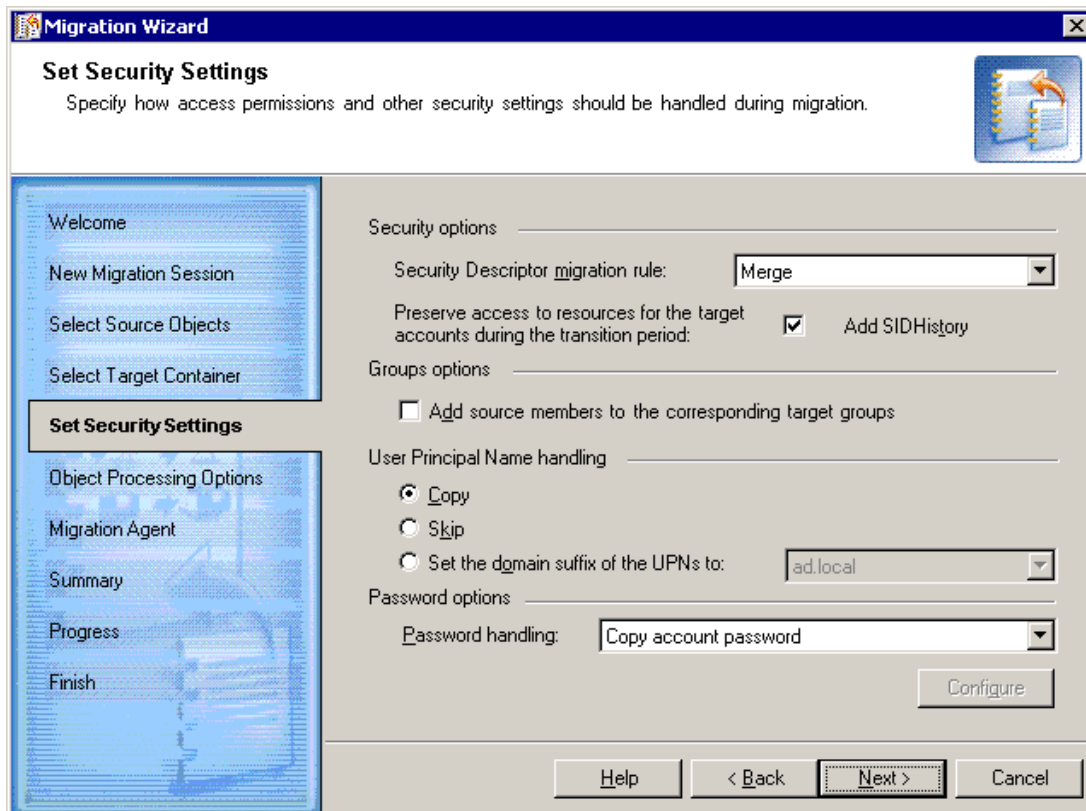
Migration Wizard

Set Security Settings

Specify how access permissions and other security settings should be handled during migration.

Welcome

New Migration Session

Select Source Objects

Select Target Container

Set Security Settings

Object Processing Options

Migration Agent

Summary

Progress

Finish

Security options

Security Descriptor migration rule: Merge

Preserve access to resources for the target accounts during the transition period: Add SIDHistory

Groups options

Add source members to the corresponding target groups

User Principal Name handling

Copy

Skip

Set the domain suffix of the UPNs to: ad.local

Password options

Password handling: Copy account password

Configure

Help

< Back

Next >

Cancel